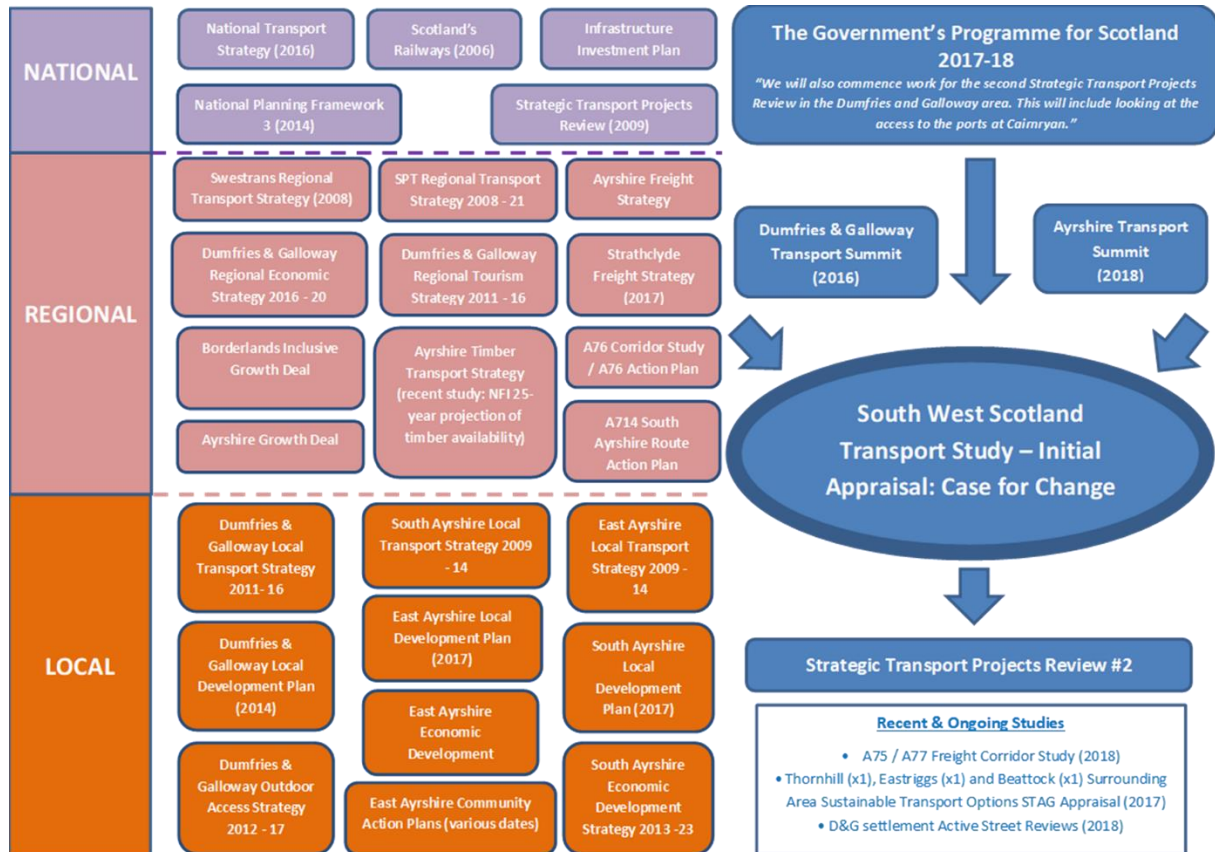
NATIONAL

National Transport Strategy (2016)

Scotland's Railways (2006)

Infrastructure Investment Plan

National Planning Framework 3 (2014)

Strategic Transport Projects Review (2009)

The Government's Programme for Scotland 2017-18

"We will also commence work for the second Strategic Transport Projects Review in the Dumfries and Galloway area. This will include looking at the access to the ports at Cairnryan."

REGIONAL

Swestrans Regional Transport Strategy (2008)

SPT Regional Transport Strategy 2008 - 21

Ayrshire Freight Strategy

Dumfries & Galloway Regional Economic Strategy 2016 - 20

Dumfries & Galloway Regional Tourism Strategy 2011 - 16

Strathclyde Freight Strategy (2017)

Borderlands Inclusive Growth Deal

Ayrshire Timber Transport Strategy (recent study: NFI 25-year projection of timber availability)

A76 Corridor Study / A76 Action Plan

Ayrshire Growth Deal

A714 South Ayrshire Route Action Plan

Dumfries & Galloway Transport Summit (2016)

Ayrshire Transport Summit (2018)

South West Scotland Transport Study – Initial Appraisal: Case for Change

LOCAL

Dumfries & Galloway Local Transport Strategy 2011- 16

South Ayrshire Local Transport Strategy 2009 - 14

East Ayrshire Local Transport Strategy 2009 - 14

East Ayrshire Local Development Plan (2017)

Dumfries & Galloway Local Development Plan (2014)

South Ayrshire Local Development Plan (2017)

East Ayrshire Economic Development

Dumfries & Galloway Outdoor Access Strategy 2012 - 17

East Ayrshire Community Action Plans (various dates)

South Ayrshire Economic Development Strategy 2013 -23

Strategic Transport Projects Review #2

Recent & Ongoing Studies

• A75 / A77 Freight Corridor Study (2018)
• Thornhill (x1), Eastriggs (x1) and Beattock (x1) Surrounding Area Sustainable Transport Options STAG Appraisal (2017)
• D&G settlement Active Street Reviews (2018)